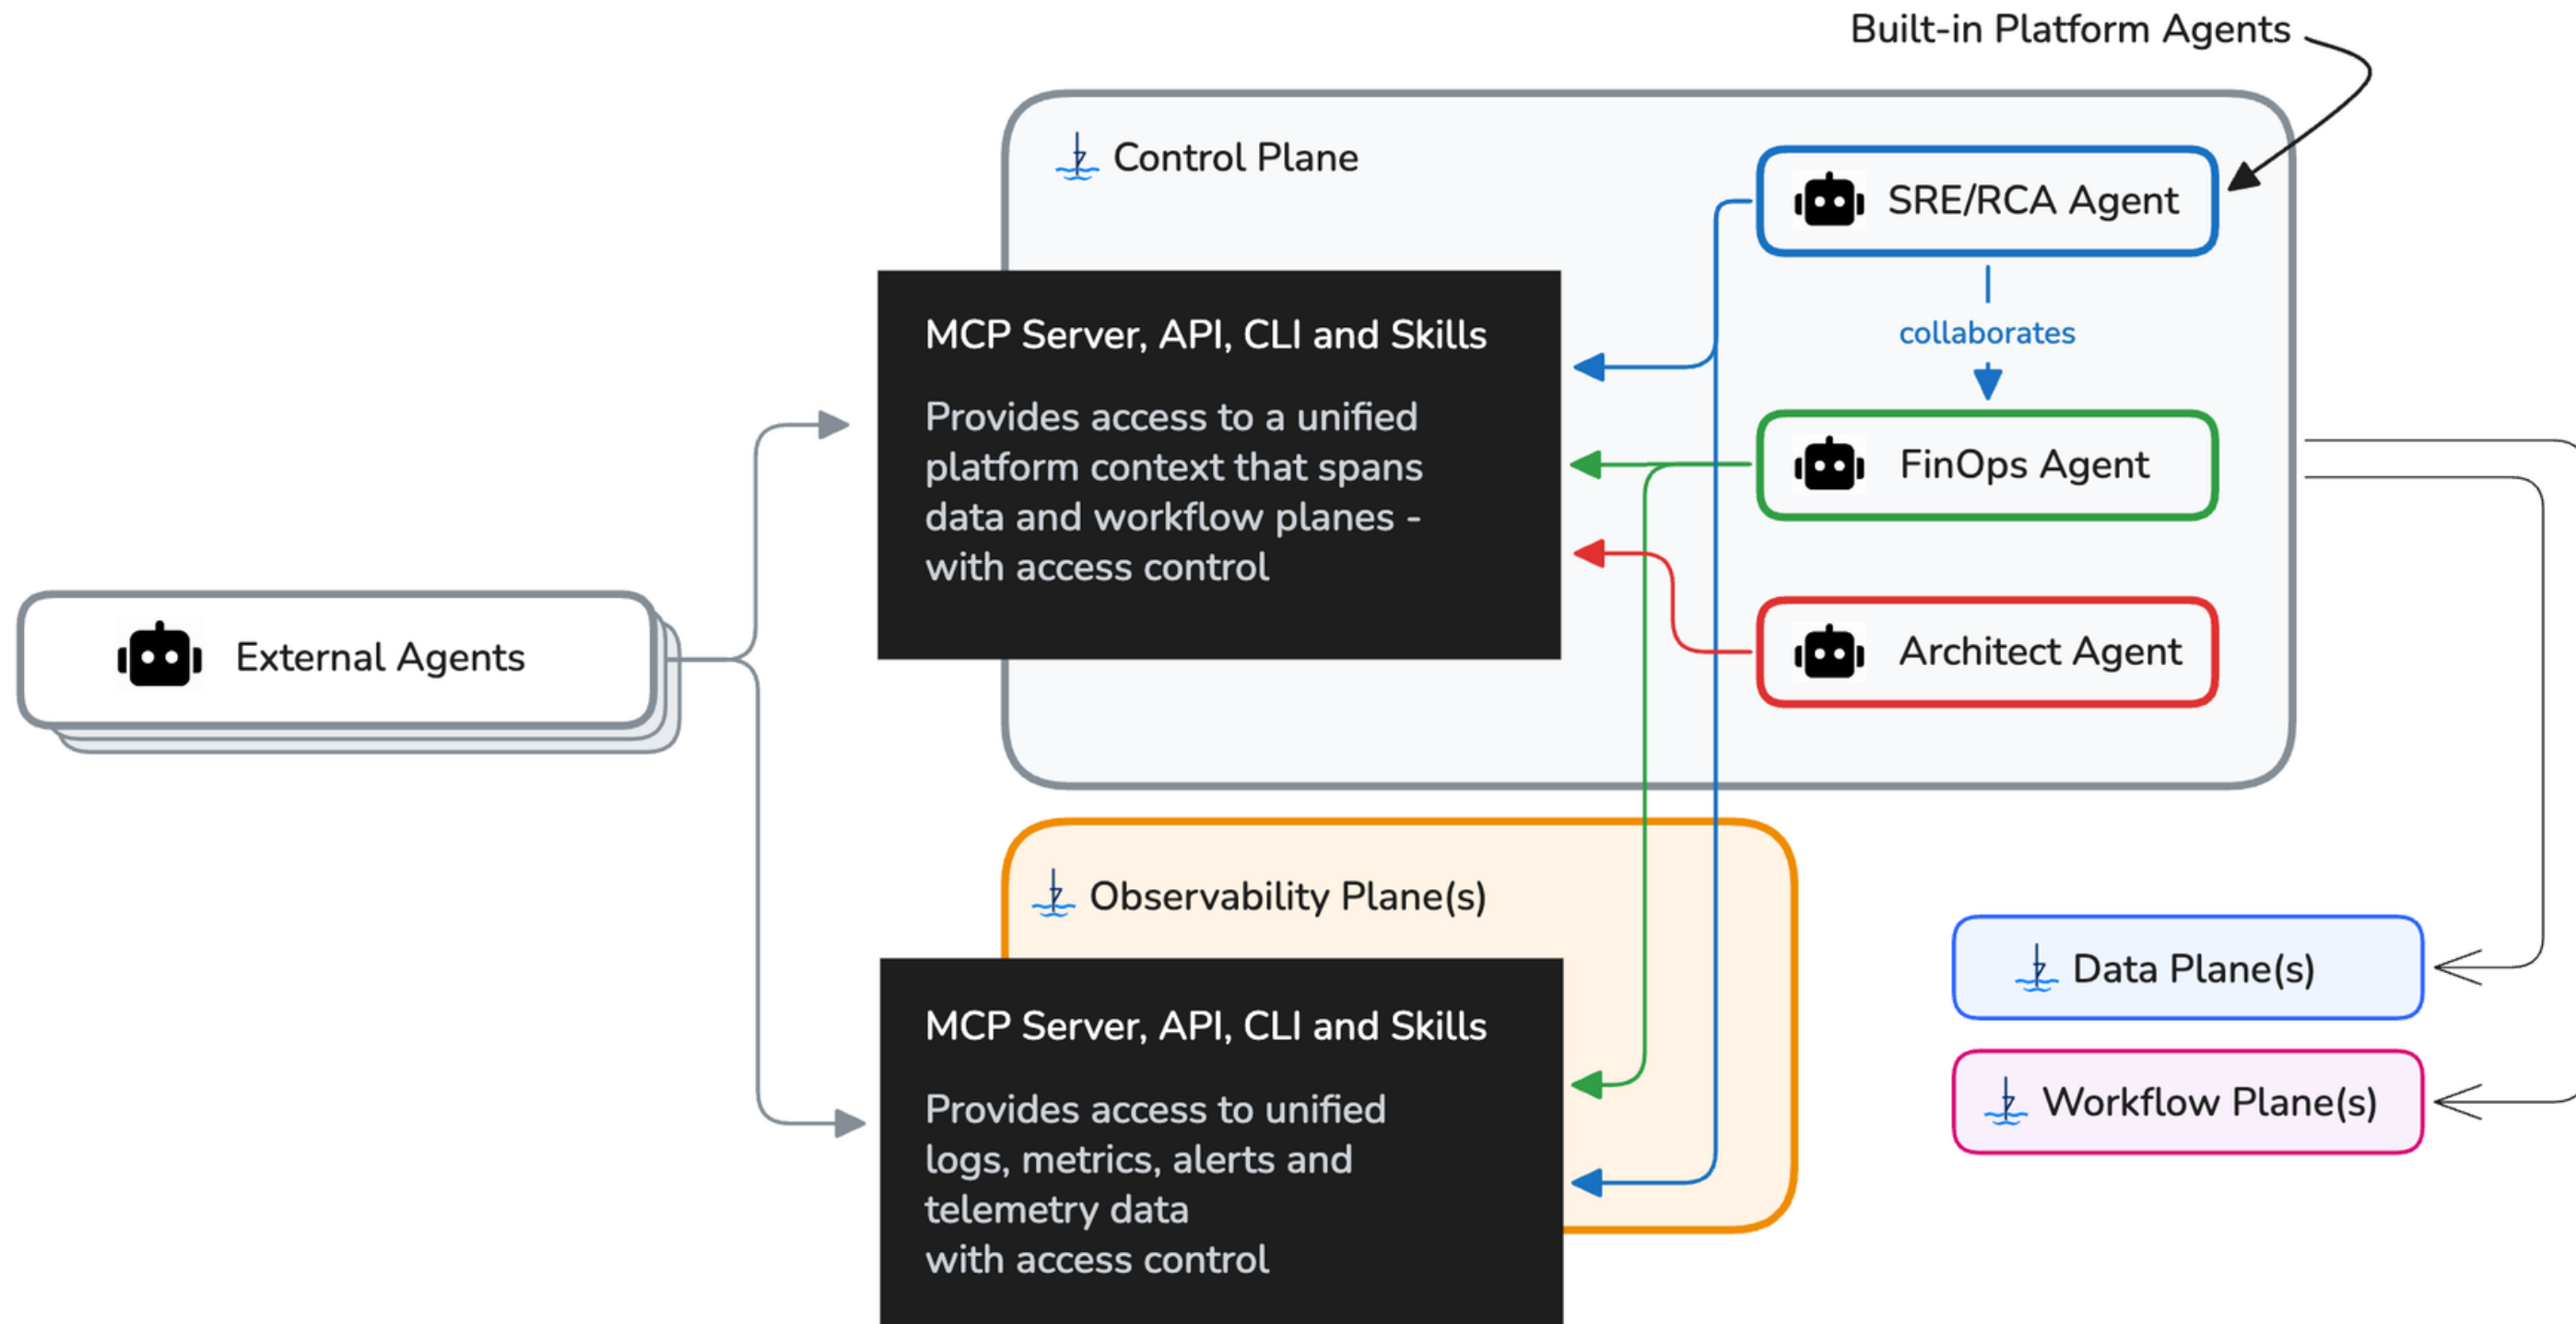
Built-in Platform Agents

Control Plane

SRE/RCA Agent

collaborates

FinOps Agent

Architect Agent

MCP Server, API, CLI and Skills

Provides access to a unified platform context that spans data and workflow planes - with access control

External Agents

Observability Plane(s)

MCP Server, API, CLI and Skills

Provides access to unified logs, metrics, alerts and telemetry data
with access control

Data Plane(s)

Workflow Plane(s)